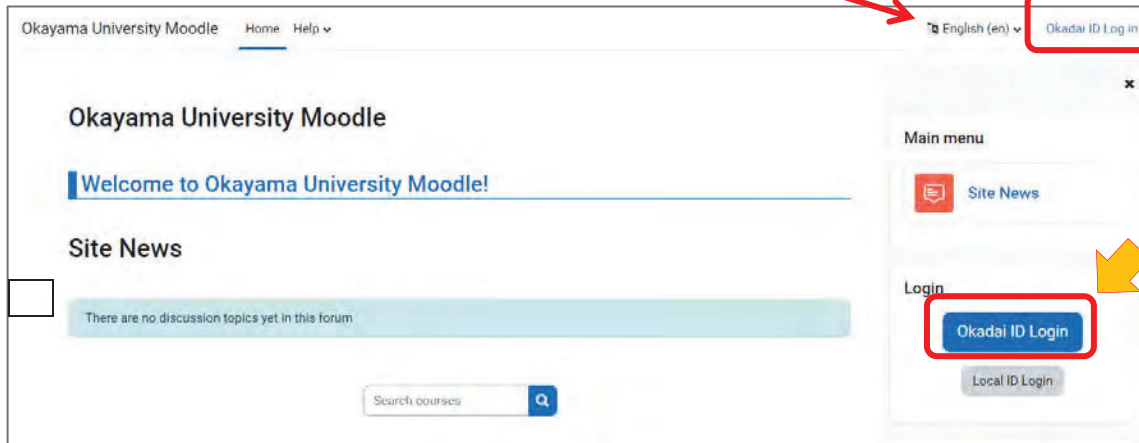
Okayama University Moodle Home Help

English (en)

Okadai ID Log in

Okayama University Moodle

Welcome to Okayama University Moodle!

Site News

There are no discussion topics yet in this forum

Search courses

Main menu

Site News

Login

Okadai ID Login

Local ID Login